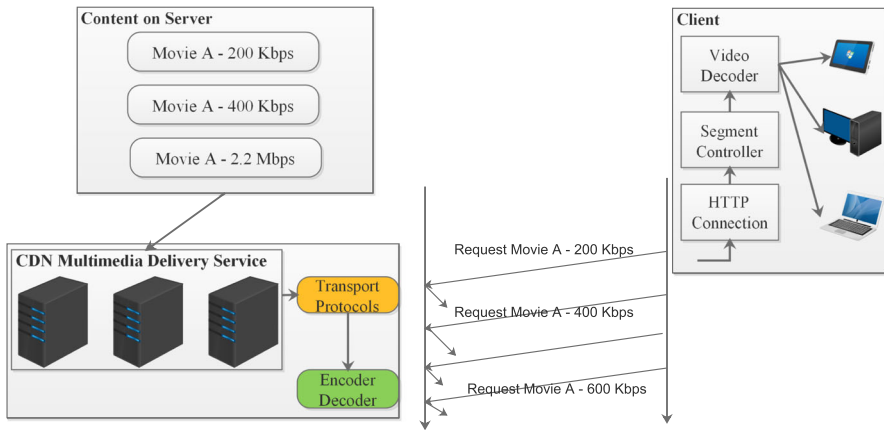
Content on Server

Movie A - 200 Kbps

Movie A - 400 Kbps

Movie A - 2.2 Mbps

Client

Video Decoder

Segment Controller

HTTP Connection

CDN Multimedia Delivery Service

Transport Protocols

Encoder Decoder

Request Movie A - 200 Kbps

Request Movie A - 400 Kbps

Request Movie A - 600 Kbps